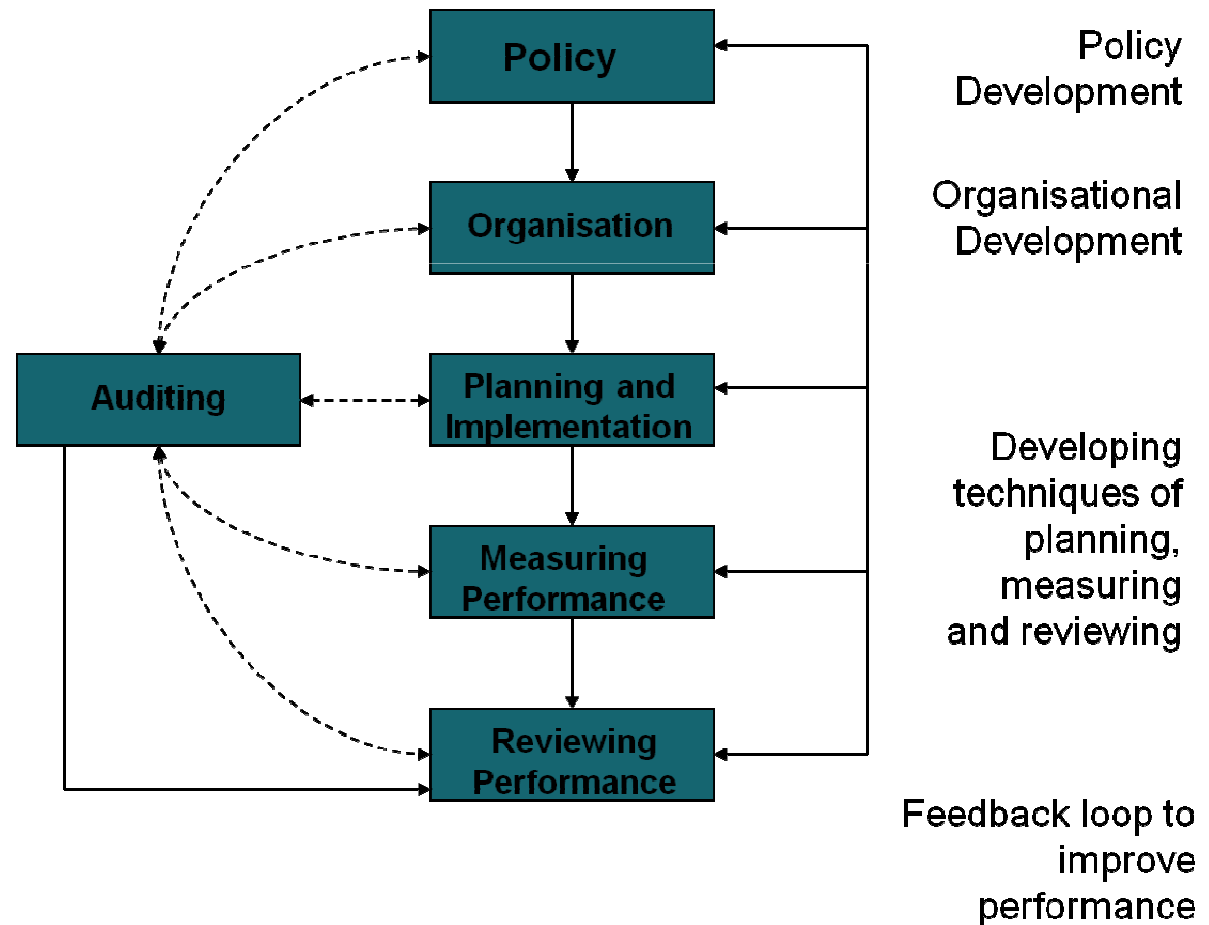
Policy

Policy Development

Organisation

Organisational Development

Auditing

Planning and Implementation

Developing techniques of planning, measuring and reviewing

Measuring Performance

Reviewing Performance

Feedback loop to improve performance